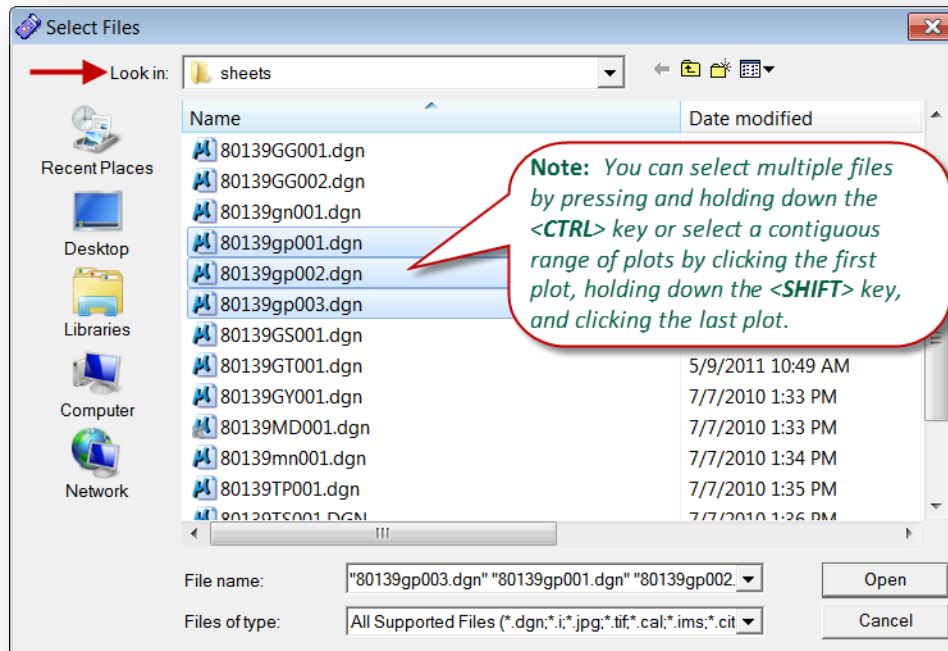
Select Files

Look in: sheets

Recent Places
Desktop
Libraries
Computer
Network

| Name | Date modified |
|---|---|
| 80139GG001.dgn | |
| 80139GG002.dgn | |
| 80139gn001.dgn | |
| 80139gp001.dgn | |
| 80139gp002.dgn | |
| 80139gp003.dgn | |
| 80139GS001.dgn | |
| 80139GT001.dgn | 5/9/2011 10:49 AM |
| 80139GY001.dgn | 7/7/2010 1:33 PM |
| 80139MD001.dgn | 7/7/2010 1:33 PM |
| 80139mn001.dgn | 7/7/2010 1:34 PM |
| 80139TP001.dgn | 7/7/2010 1:35 PM |
| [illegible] | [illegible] |

Note: You can select multiple files by pressing and holding down the <CTRL> key or select a contiguous range of plots by clicking the first plot, holding down the <SHIFT> key, and clicking the last plot.

File name: "80139gp003.dgn" "80139gp001.dgn" "80139gp002.

Files of type: All Supported Files (*.dgn;*.i;*.jpg;*.tif;*.cal;*.ims;*.cit

Open
Cancel